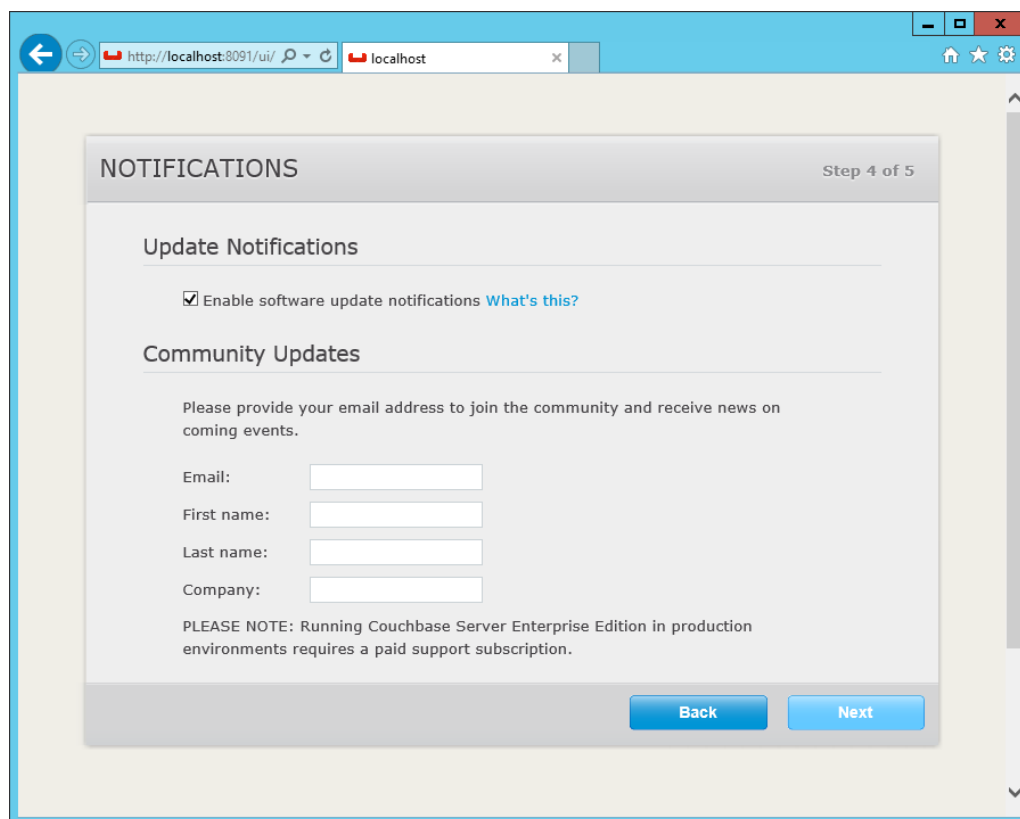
http://localhost:8091/ui/
localhost

NOTIFICATIONS

Step 4 of 5

Update Notifications

Enable software update notifications What's this?

Community Updates

Please provide your email address to join the community and receive news on coming events.

Email:

First name:

Last name:

Company:

PLEASE NOTE: Running Couchbase Server Enterprise Edition in production environments requires a paid support subscription.

Back

Next